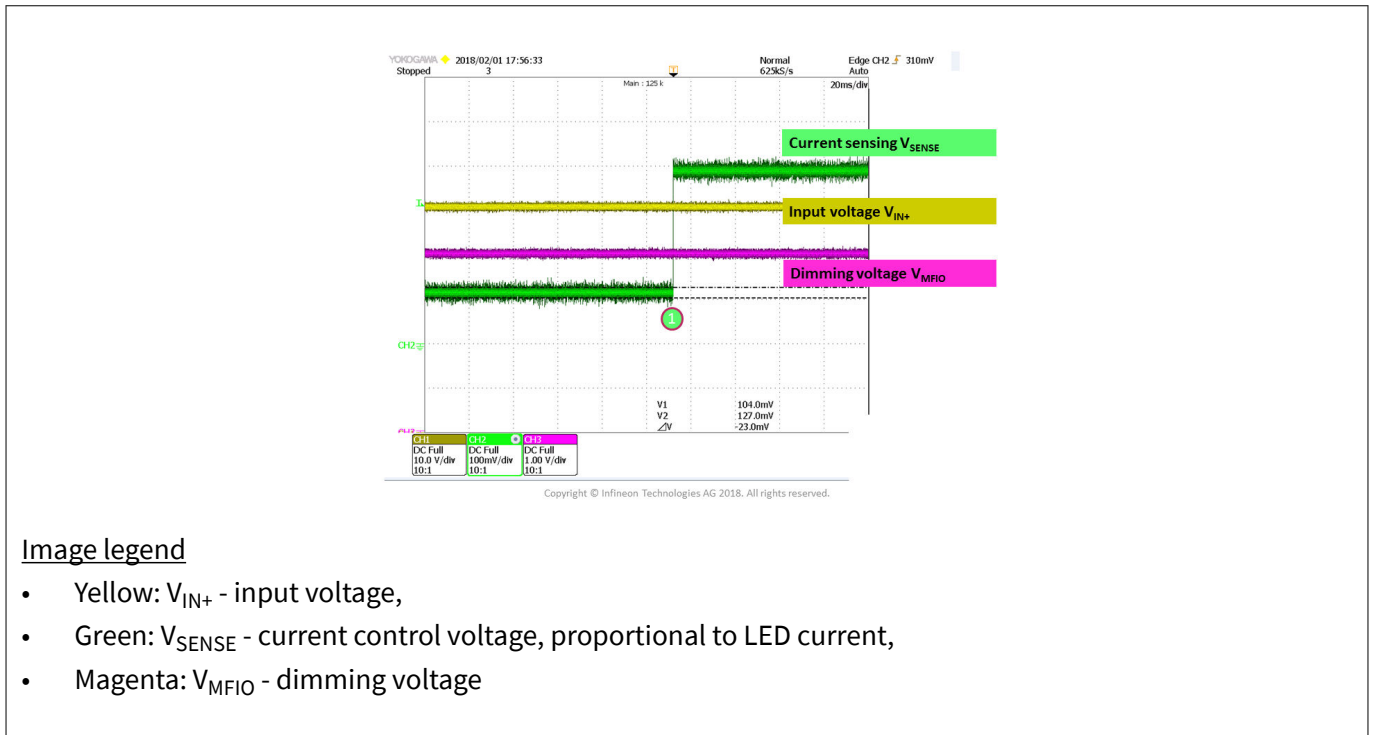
YOKOGAWA 2018/02/01 17:56:33
Stopped 3
Normal 625kS/s
Edge CH2 310mV Auto
Main : 125 k
20ms/div

Current sensing $V_{SENSE}$
Input voltage $V_{IN+}$
Dimming voltage $V_{MFIO}$

1

CH2

V1 104.0mV
V2 127.0mV
∠V -23.0mV

| CH1 | CH2 | CH3 |
|---|---|---|
| DC Full | DC Full | DC Full |
| 10.0 V/div | 100mV/div | 1.00 V/div |
| 10:1 | 10:1 | 10:1 |

Copyright © Infineon Technologies AG 2018. All rights reserved.

Image legend

• Yellow: $V_{IN+}$ - input voltage,
• Green: $V_{SENSE}$ - current control voltage, proportional to LED current,
• Magenta: $V_{MFIO}$ - dimming voltage